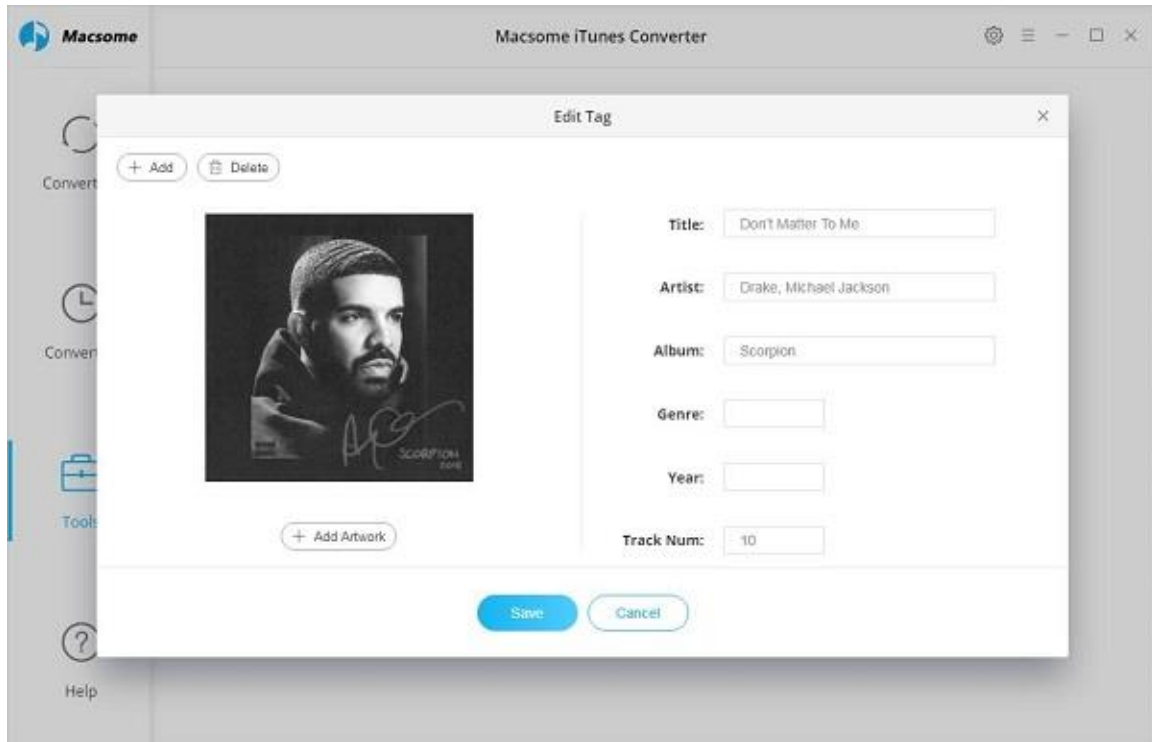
Macsome

Macsome iTunes Converter

Convert

Conver

Tools

Help

Edit Tag

+ Add

Delete

SCORPION

+ Add Artwork

Title: Don't Matter To Me

Artist: Drake, Michael Jackson

Album: Scorpion

Genre:

Year:

Track Num: 10

Save

Cancel